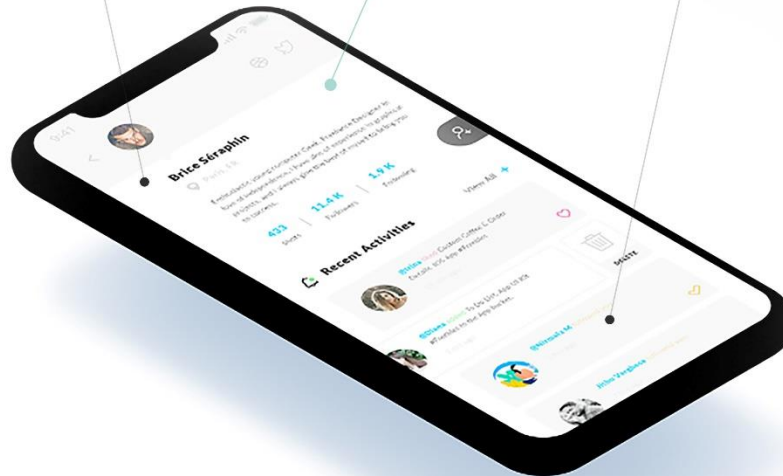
9:41

Brice Séraphin

Paris, FR

Enthusiastic young computer Geek. Freelance Designer in love of independence, I have alot of experience in graphical projects, and I always give the best of myself to bring you to success.

433
Posts

11.4 K
Followers

1.9 K
Following

View All

Recent Activities

@Nina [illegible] Custom Coffee & Order Details, iOS App #Freebie

@Diana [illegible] To Do UI, App UI Kit #Freebie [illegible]

@Nirmal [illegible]

John Verghese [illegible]

DELETE